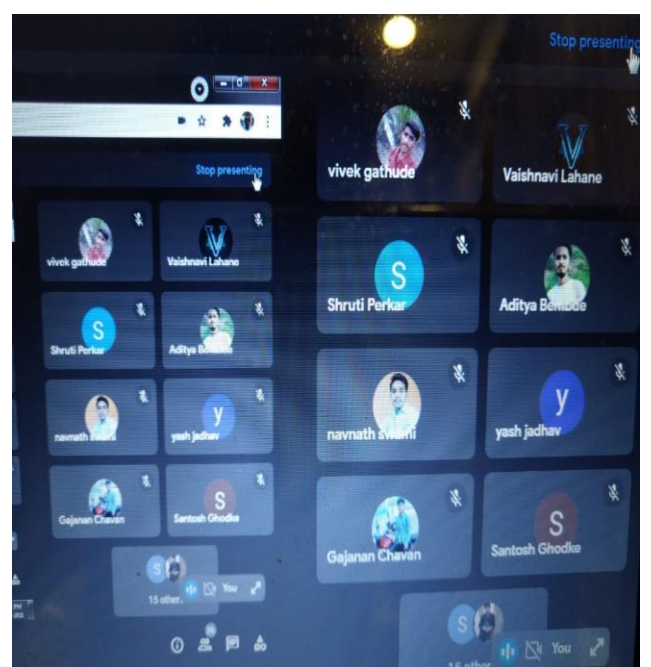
Stop presenting

vivek gathude

Vaishnavi Lahane

Shruti Perkar

Aditya B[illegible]

navnath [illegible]

yash jadhav

Gajanan Chavan

Santosh Ghodke

Stop presenting

vivek gathude

Vaishnavi Lahane

S

Shruti Perkar

Aditya B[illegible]

navnath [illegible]

y

yash jadhav

Gajanan Chavan

S

Santosh Ghodke

S

15 other

You

S

15 other

You